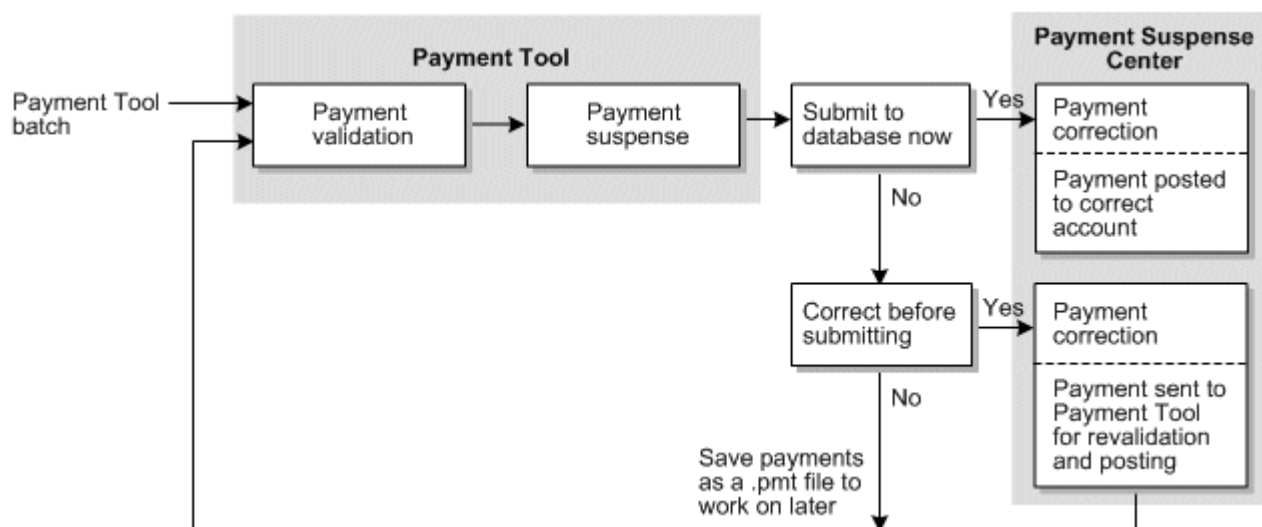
Payment Tool

Payment Tool batch

Payment validation

Payment suspense

Submit to database now

Yes

Payment Suspense Center

Payment correction

Payment posted to correct account

No

Correct before submitting

Yes

Payment correction

Payment sent to Payment Tool for revalidation and posting

No

Save payments as a .pmt file to work on later